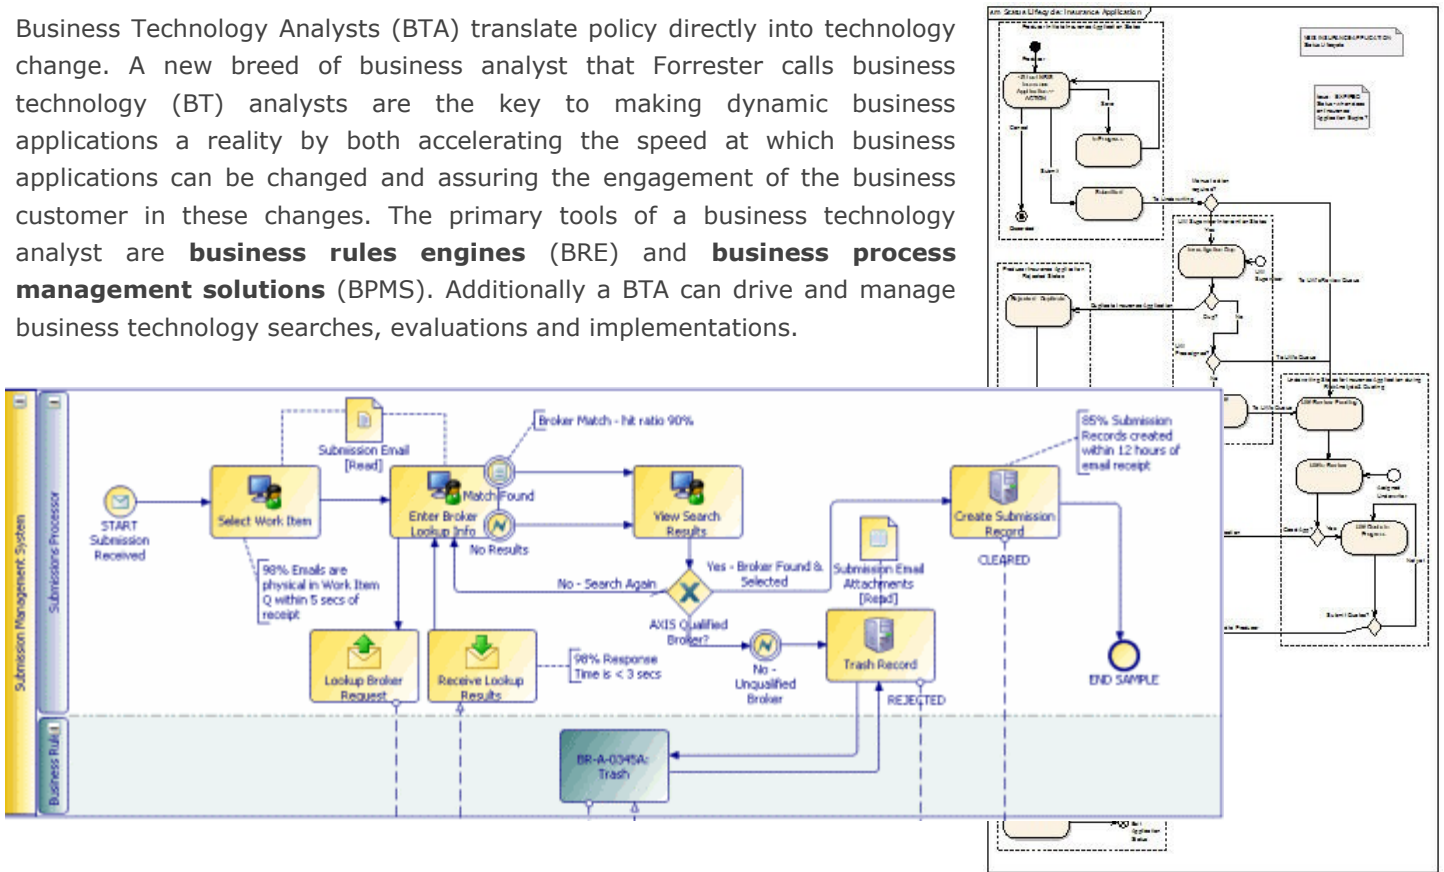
Business Technology Analysts (BTA) translate policy directly into technology change. A new breed of business analyst that Forrester calls business technology (BT) analysts are the key to making dynamic business applications a reality by both accelerating the speed at which business applications can be changed and assuring the engagement of the business customer in these changes. The primary tools of a business technology analyst are **business rules engines** (BRE) and **business process management solutions** (BPMS). Additionally a BTA can drive and manage business technology searches, evaluations and implementations.

Submission Management System

Submissions Processor

Business Rules

START Submission Received

Submission Email [Read]

Select Work Item

98% Emails are physical in Work Item Q within 5 secs of receipt

Broker Match - hit ratio 90%

Enter Broker Lookup Info

Match Found

No Results

View Search Results

No - Search Again

Yes - Broker Found & Selected

AXIS Qualified Broker?

Lookup Broker Request

Receive Lookup Results

98% Response Time is < 3 secs

No - Unqualified Broker

Submission Email Attachments [Read]

Trash Record

REJECTED

85% Submission Records created within 12 hours of email receipt

Create Submission Record

CLEARED

END SAMPLE

BR-A-0345A: Trash

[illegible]